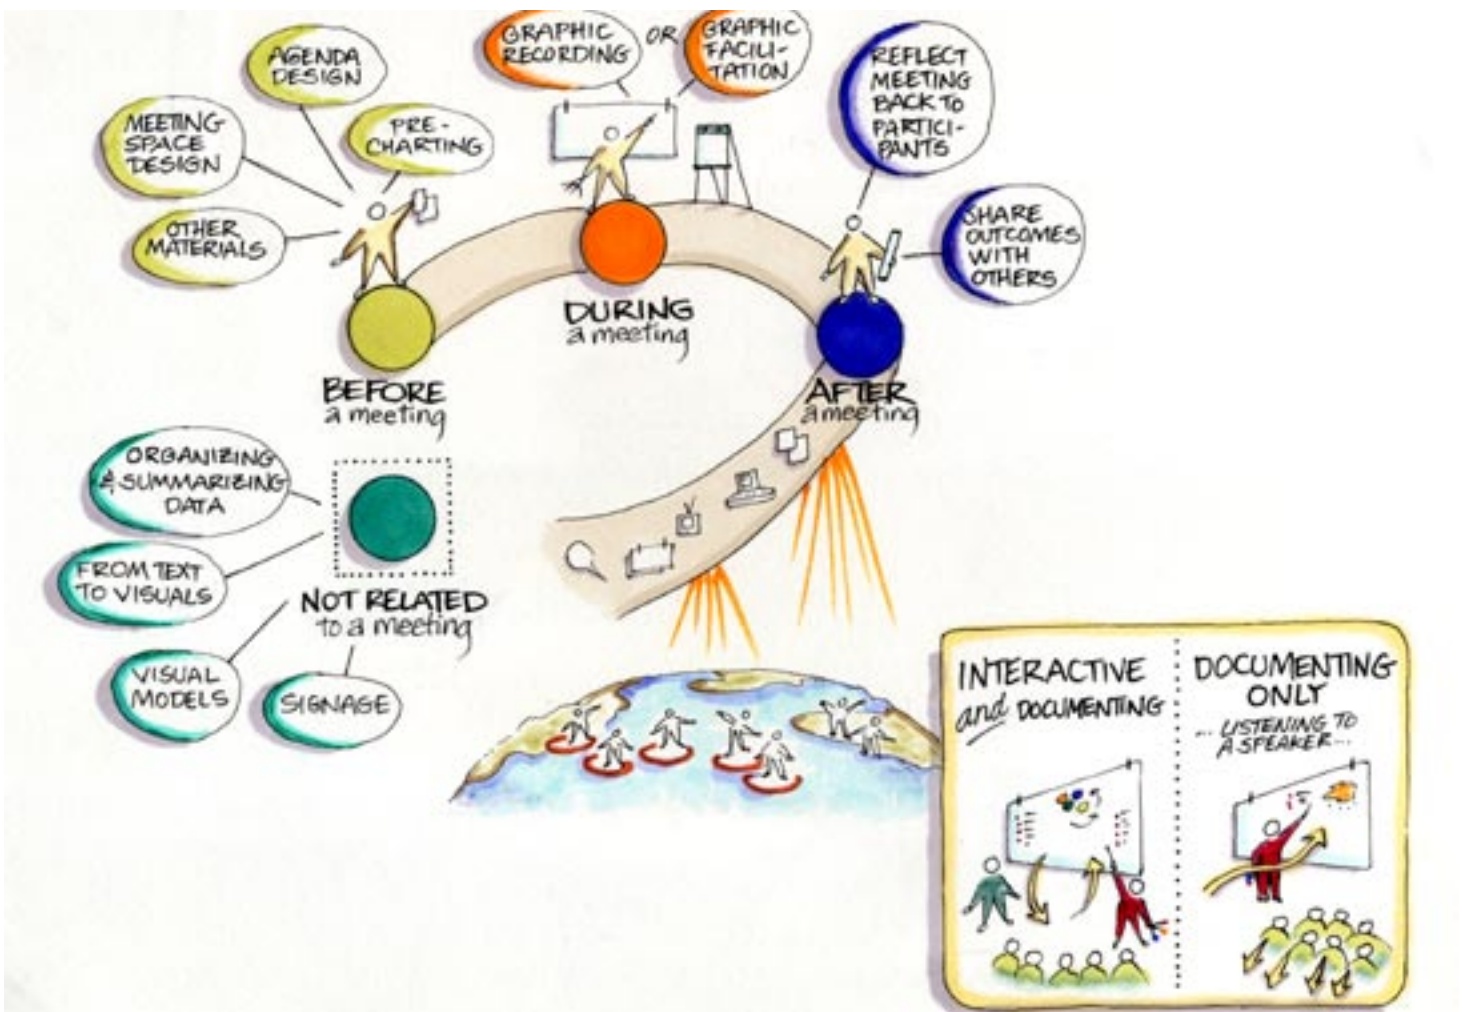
AGENDA DESIGN

MEETING SPACE DESIGN

PRE-CHARTING

OTHER MATERIALS

GRAPHIC RECORDING

OR

GRAPHIC FACILITATION

REFLECT MEETING BACK TO PARTICIPANTS

SHARE OUTCOMES WITH OTHERS

BEFORE a meeting

DURING a meeting

AFTER a meeting

ORGANIZING & SUMMARIZING DATA

FROM TEXT TO VISUALS

VISUAL MODELS

SIGNAGE

NOT RELATED to a meeting

INTERACTIVE and DOCUMENTING

DOCUMENTING ONLY ... LISTENING TO A SPEAKER...